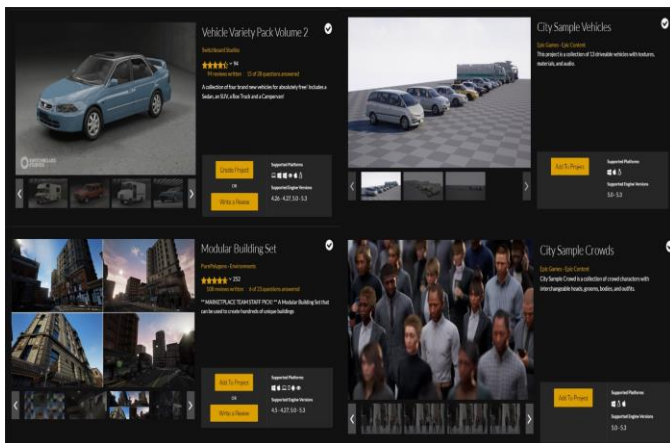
Vehicle Variety Pack Volume 2

Switchboard Studios

★★★★☆ 94

99 reviews written   15 of 38 questions answered

A collection of four brand new vehicles for absolutely free! Includes a Sedan, an SUV, a Box Truck and a Campervan!

Create Project

OR

Write a Review

Supported Platforms

Supported Engine Versions

4.26 - 4.27, 5.0 - 5.3

City Sample Vehicles

Epic Games - Epic Content

This project is a collection of 13 drivable vehicles with textures, materials, and audio.

Add To Project

Supported Platforms

Supported Engine Versions

5.0 - 5.3

Modular Building Set

PurePolygons - Environments

★★★★★ 252

108 reviews written   6 of 23 questions answered

** MARKETPLACE TEAM STAFF PICK! ** A Modular Building Set that can be used to create hundreds of unique buildings

Add To Project

OR

Write a Review

Supported Platforms

Supported Engine Versions

4.5 - 4.27, 5.0 - 5.3

City Sample Crowds

Epic Games - Epic Content

City Sample Crowd is a collection of crowd characters with interchangeable heads, grooms, bodies, and outfits.

Add To Project

Supported Platforms

Supported Engine Versions

5.0 - 5.3